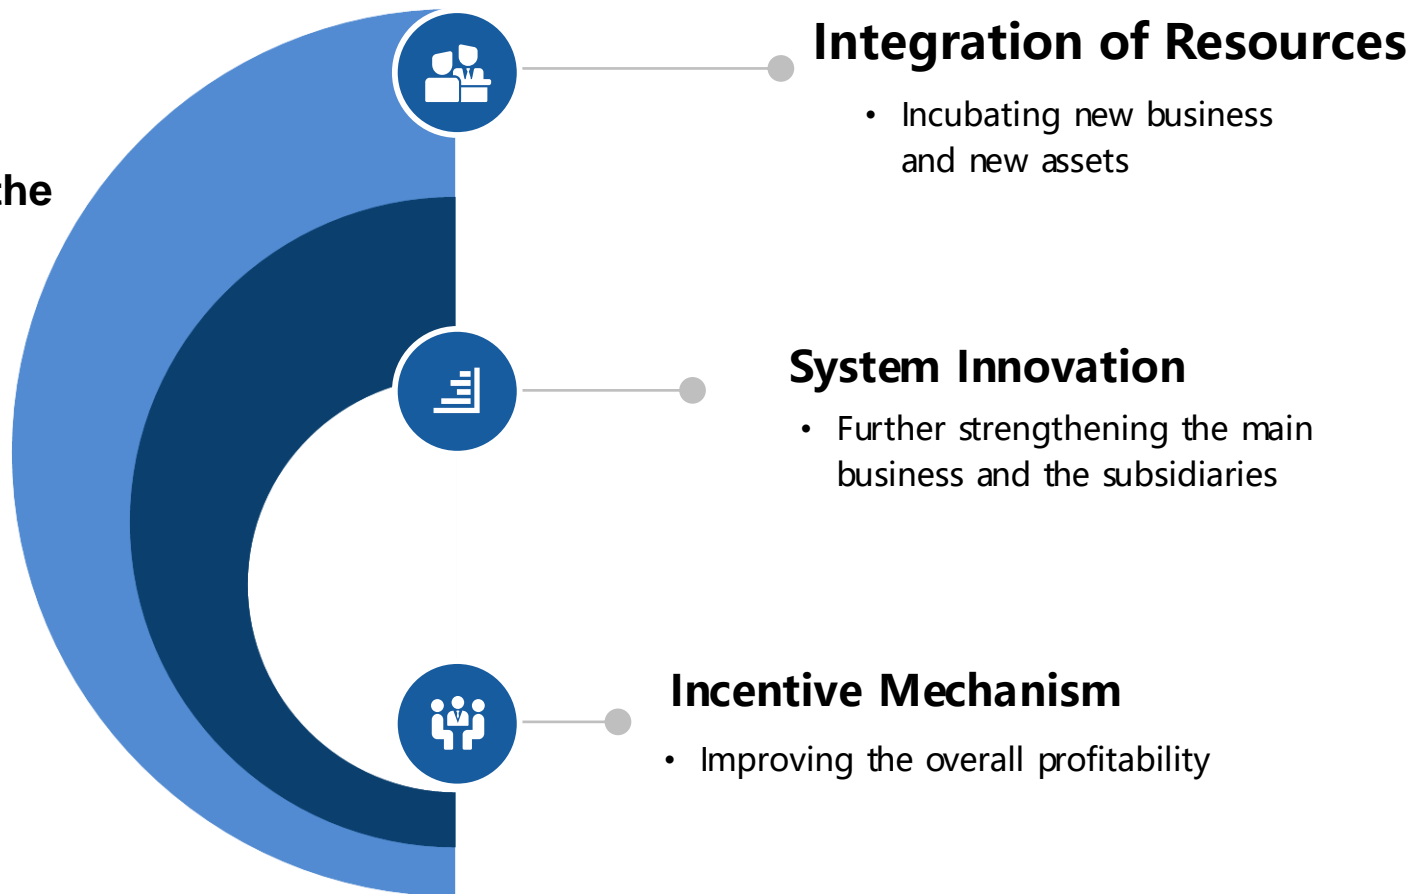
he

Integration of Resources

• Incubating new business and new assets

System Innovation

• Further strengthening the main business and the subsidiaries

Incentive Mechanism

• Improving the overall profitability